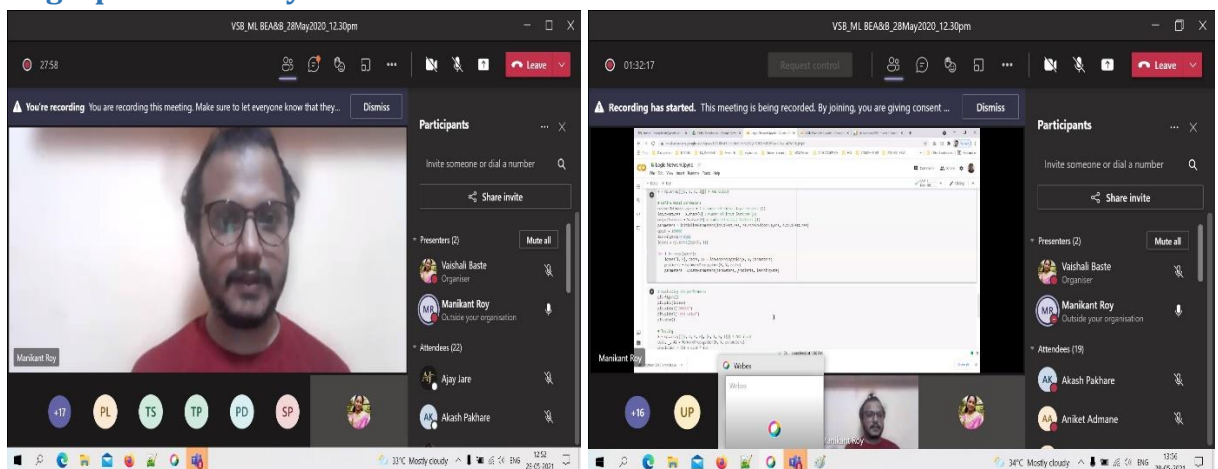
VSB_ML BEA&B_28May2020_12.30pm

27:58

Leave

You're recording You are recording this meeting. Make sure to let everyone know that they...

Dismiss

Participants

Invite someone or dial a number

Share invite

Presenters (2)

Mute all

Vaishali Baste
Organiser

MR Manikant Roy
Outside your organisation

Attendees (22)

Ajay Jare

AK Akash Pakhare

Manikant Roy

+17 PL TS TP PD SP

33°C Mostly cloudy ENG 12:52 25-05-2021

VSB_ML BEA&B_28May2020_12.30pm

01:32:17

Request control

Leave

Recording has started. This meeting is being recorded. By joining, you are giving consent ...

Dismiss

Participants

Invite someone or dial a number

Share invite

Presenters (2)

Mute all

Vaishali Baste
Organiser

MR Manikant Roy
Outside your organisation

Attendees (19)

AK Akash Pakhare

AA Aniket Admane

Manikant Roy

Webex

Webex

Manikant Roy

+16 UP

34°C Mostly cloudy ENG 13:56 25-05-2021